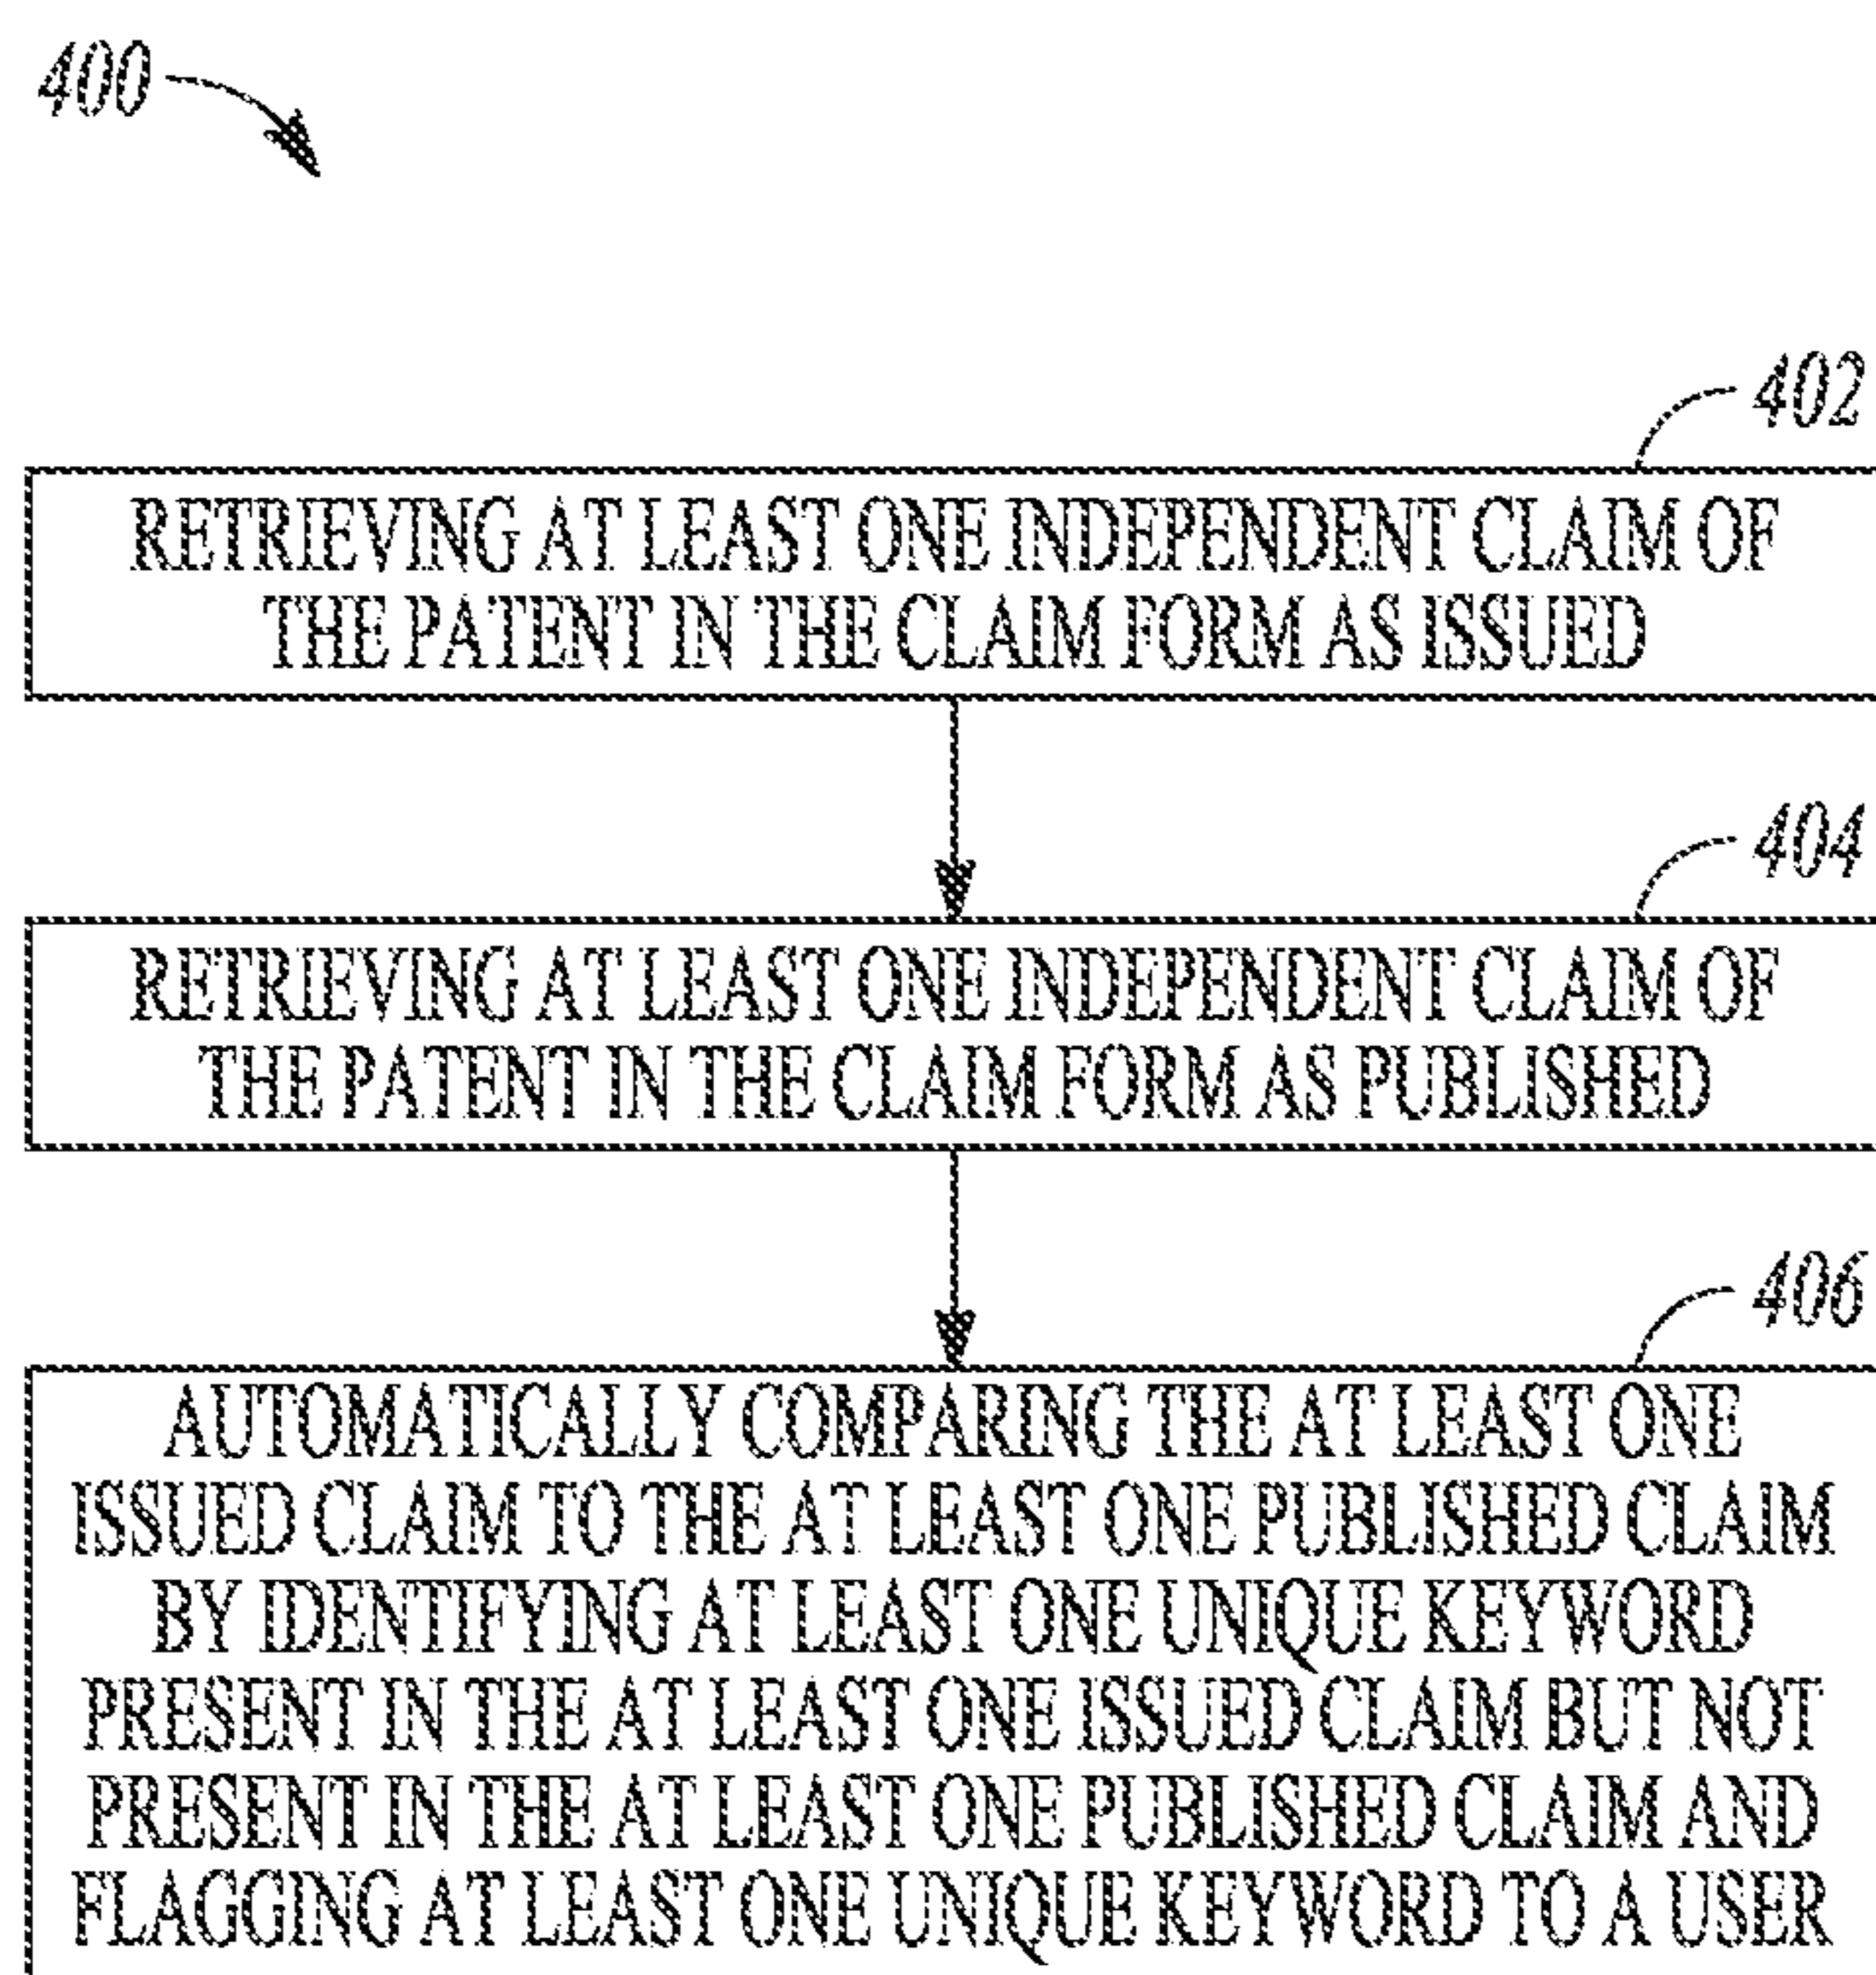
400

402

RETRIEVING AT LEAST ONE INDEPENDENT CLAIM OF THE PATENT IN THE CLAIM FORM AS ISSUED

404

RETRIEVING AT LEAST ONE INDEPENDENT CLAIM OF THE PATENT IN THE CLAIM FORM AS PUBLISHED

406

AUTOMATICALLY COMPARING THE AT LEAST ONE ISSUED CLAIM TO THE AT LEAST ONE PUBLISHED CLAIM BY IDENTIFYING AT LEAST ONE UNIQUE KEYWORD PRESENT IN THE AT LEAST ONE ISSUED CLAIM BUT NOT PRESENT IN THE AT LEAST ONE PUBLISHED CLAIM AND FLAGGING AT LEAST ONE UNIQUE KEYWORD TO A USER